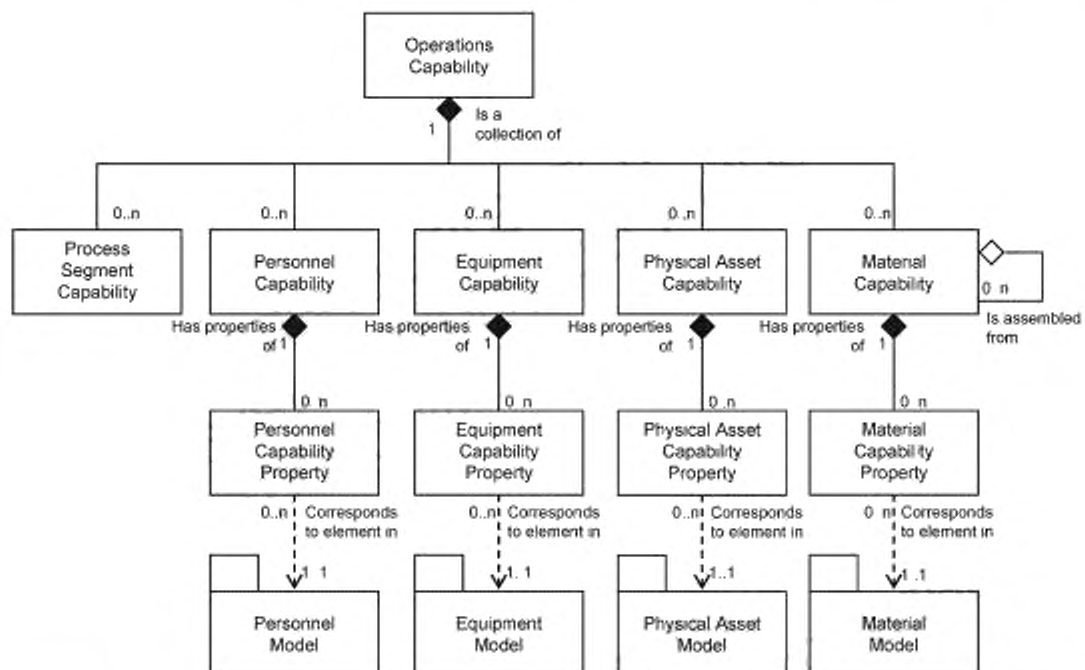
Operations Capability

1

Is a collection of

0..n

0..n

0..n

0 .n

0..n

Process Segment Capability

Personnel Capability

Equipment Capability

Physical Asset Capability

Matenal Capability

0 n

Is assembled from

Has properties of

1

Has properties of

1

Has properties of

1

Has properties of

1

0 n

0 n

0 .n

0 n

Personnel Capability Property

Equipment Capability Property

Physical Asset Capability Property

Material Capability Property

0..n

Corresponds to element in

0..n

Corresponds to element in

0..n

Corresponds to element in

0 n

Corresponds to element in

1 1

1. 1

1..1

1 .1

Personnel Model

Equipment Model

Physical Asset Model

Material Model